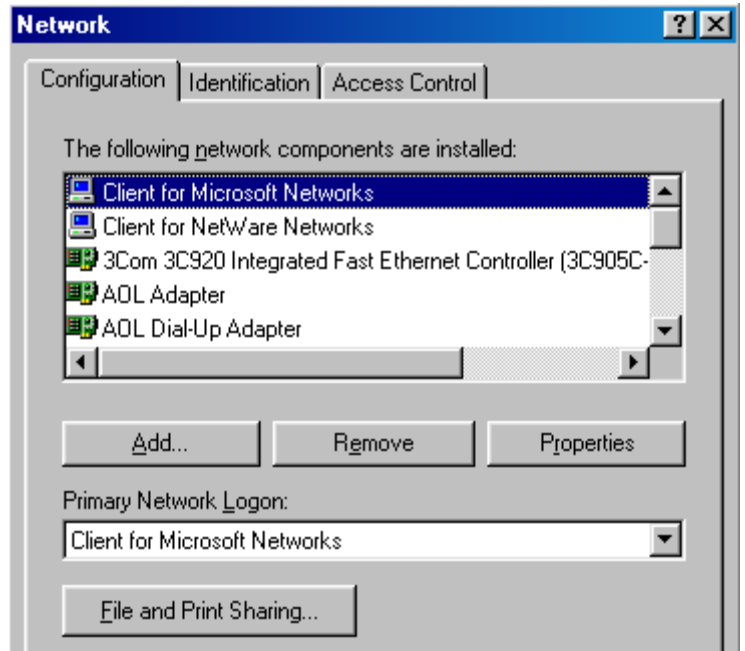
Network

?

Configuration | Identification | Access Control

The following network components are installed:

Client for Microsoft Networks
Client for NetWare Networks
3Com 3C920 Integrated Fast Ethernet Controller (3C905C-
AOL Adapter
AOL Dial-Up Adapter

Add... Remove Properties

Primary Network Logon:

Client for Microsoft Networks

File and Print Sharing...